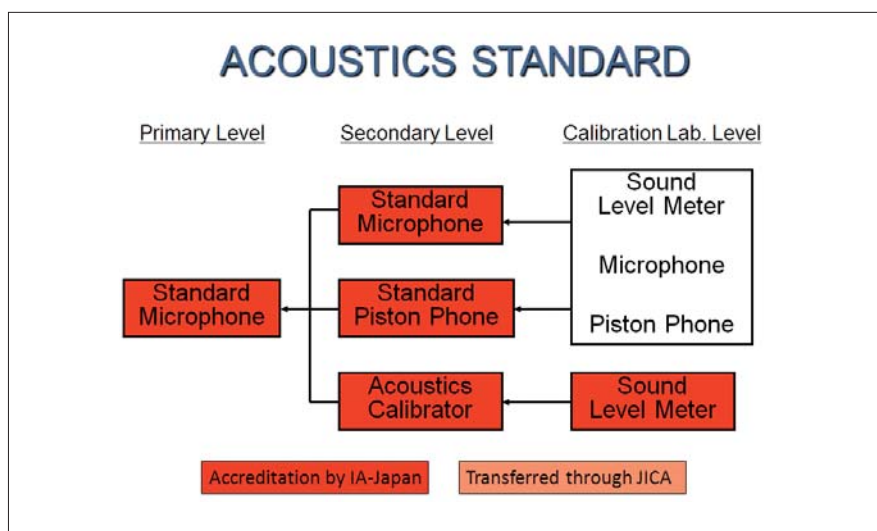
ACOUSTICS STANDARD

Primary Level

Secondary Level

Calibration Lab. Level

Standard Microphone

Sound Level Meter

Microphone

Piston Phone

Standard Microphone

Standard Piston Phone

Acoustics Calibrator

Sound Level Meter

Accreditation by IA-Japan

Transferred through JICA